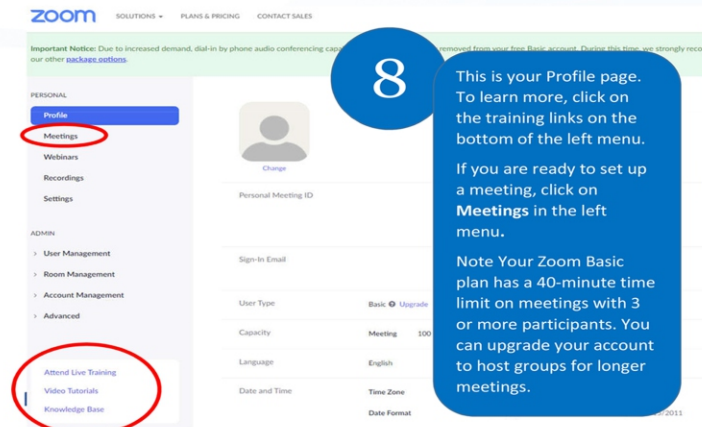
zoom SOLUTIONS ▾ PLANS & PRICING CONTACT SALES

Important Notice: Due to increased demand, dial-in by phone audio conferencing capa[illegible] removed from your free Basic account. During this time, we strongly reco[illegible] our other package options.

PERSONAL
Profile
Meetings
Webinars
Recordings
Settings

ADMIN
› User Management
› Room Management
› Account Management
› Advanced

Attend Live Training
Video Tutorials
Knowledge Base

Change

Personal Meeting ID

Sign-In Email

User Type Basic Upgrade

Capacity Meeting 100

Language English

Date and Time Time Zone
Date Format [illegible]/2011

8

This is your Profile page. To learn more, click on the training links on the bottom of the left menu.

If you are ready to set up a meeting, click on **Meetings** in the left menu.

Note Your Zoom Basic plan has a 40-minute time limit on meetings with 3 or more participants. You can upgrade your account to host groups for longer meetings.